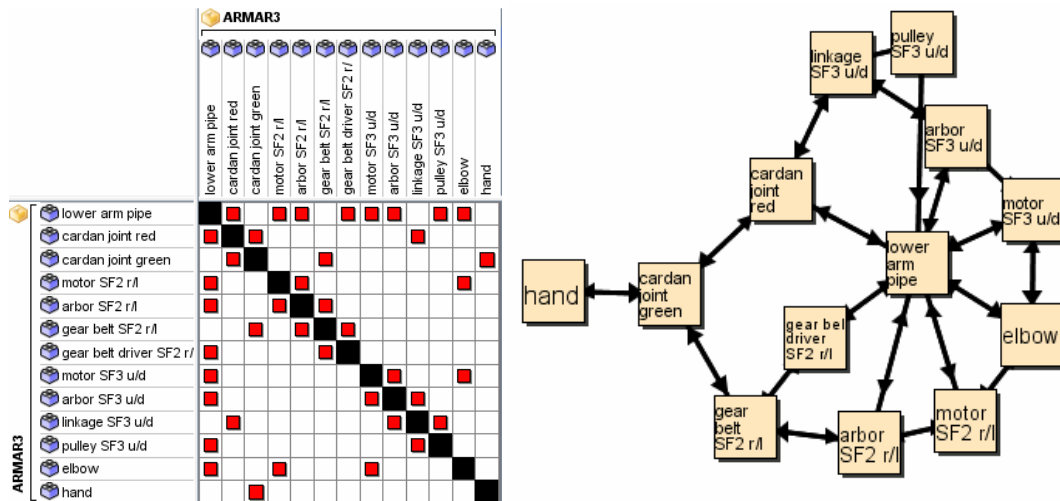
ARMAR3

| | lower arm pipe | cardan joint red | cardan joint green | motor SF2 r/l | arbor SF2 r/l | gear belt SF2 r/l | gear belt driver SF2 r/ | motor SF3 u/d | arbor SF3 u/d | linkage SF3 u/d | pulley SF3 u/d | elbow | hand |
|---|---|---|---|---|---|---|---|---|---|---|---|---|---|
| lower arm pipe | | | | | | | | | | | | | |
| cardan joint red | | | | | | | | | | | | | |
| cardan joint green | | | | | | | | | | | | | |
| motor SF2 r/l | | | | | | | | | | | | | |
| arbor SF2 r/l | | | | | | | | | | | | | |
| gear belt SF2 r/l | | | | | | | | | | | | | |
| gear belt driver SF2 r/ | | | | | | | | | | | | | |
| motor SF3 u/d | | | | | | | | | | | | | |
| arbor SF3 u/d | | | | | | | | | | | | | |
| linkage SF3 u/d | | | | | | | | | | | | | |
| pulley SF3 u/d | | | | | | | | | | | | | |
| elbow | | | | | | | | | | | | | |
| hand | | | | | | | | | | | | | |

ARMAR3

pulley SF3 u/d
linkage SF3 u/d
arbor SF3 u/d
cardan joint red
motor SF3 u/d
lower arm pipe
hand
cardan joint green
gear belt driver SF2 r/l
elbow
gear belt SF2 r/l
arbor SF2 r/l
motor SF2 r/l